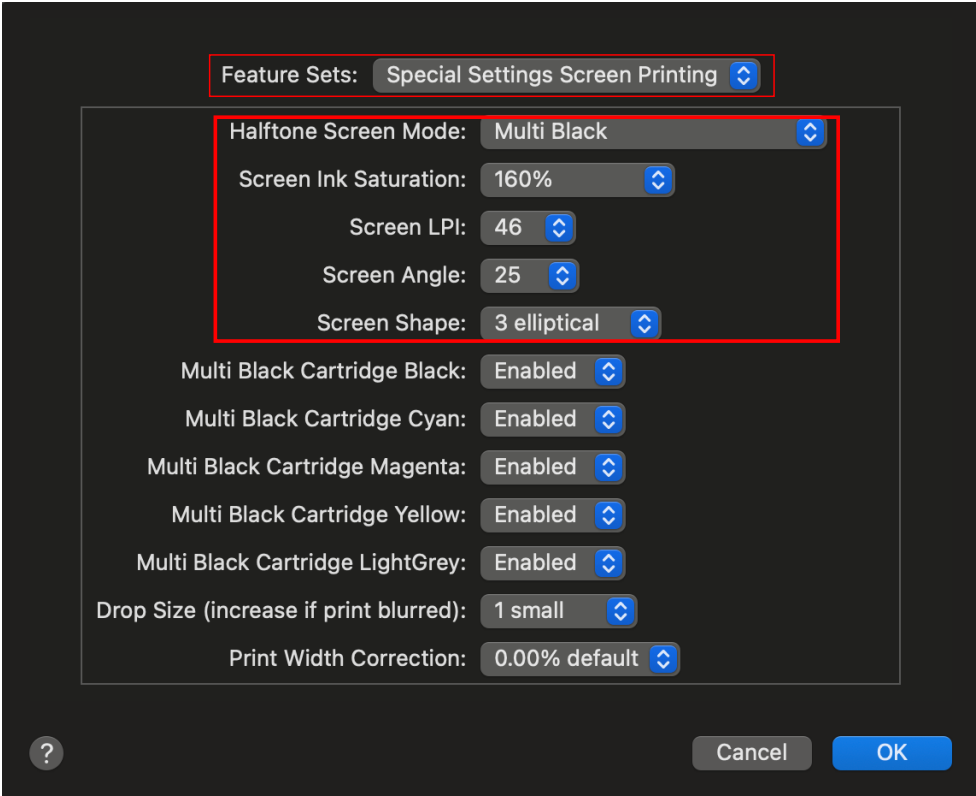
Feature Sets: Special Settings Screen Printing

Halftone Screen Mode: Multi Black

Screen Ink Saturation: 160%

Screen LPI: 46

Screen Angle: 25

Screen Shape: 3 elliptical

Multi Black Cartridge Black: Enabled

Multi Black Cartridge Cyan: Enabled

Multi Black Cartridge Magenta: Enabled

Multi Black Cartridge Yellow: Enabled

Multi Black Cartridge LightGrey: Enabled

Drop Size (increase if print blurred): 1 small

Print Width Correction: 0.00% default

?

Cancel

OK